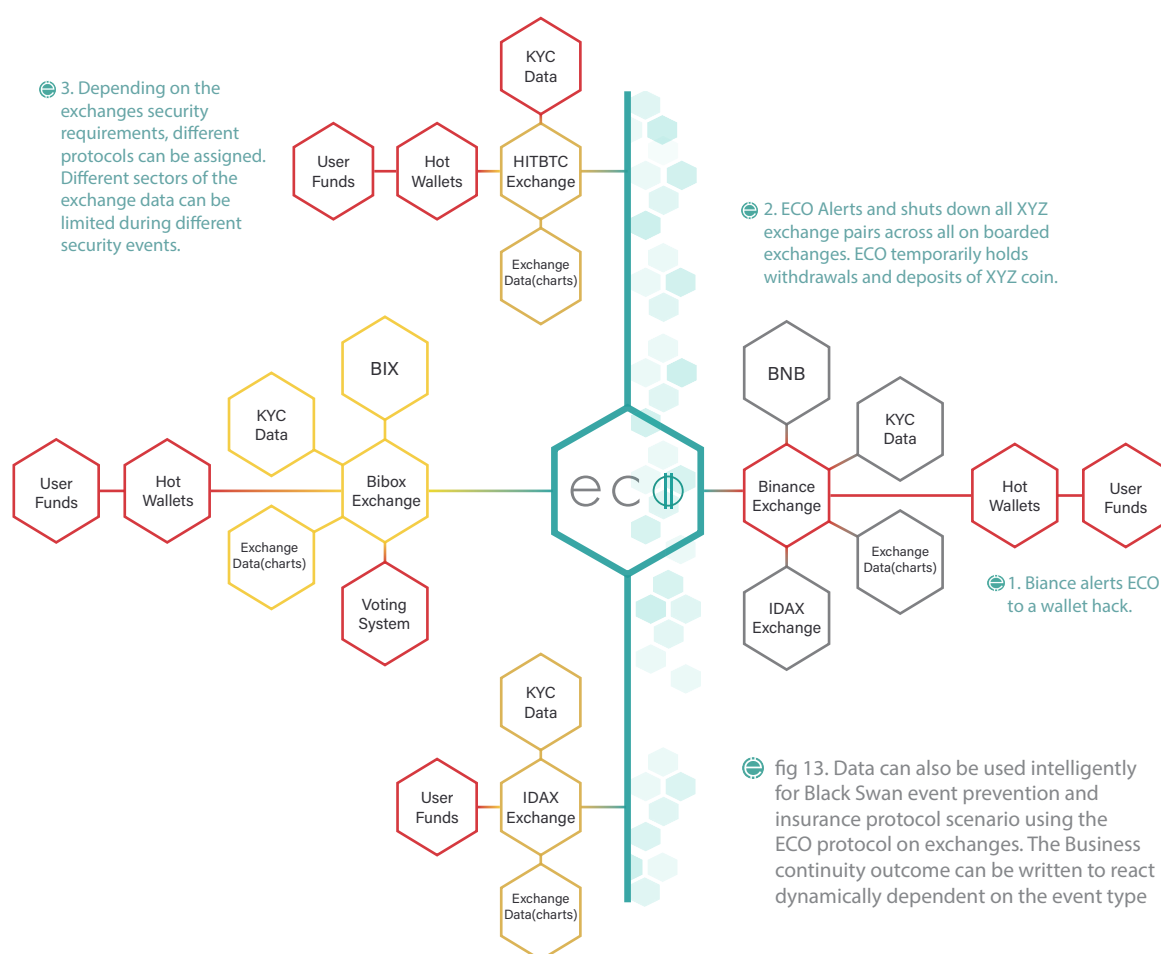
3. Depending on the exchanges security requirements, different protocols can be assigned. Different sectors of the exchange data can be limited during different security events.

KYC Data

User Funds

Hot Wallets

HITBTC Exchange

Exchange Data(charts)

2. ECO Alerts and shuts down all XYZ exchange pairs across all on boarded exchanges. ECO temporarily holds withdrawals and deposits of XYZ coin.

BIX

KYC Data

User Funds

Hot Wallets

Bibox Exchange

Exchange Data(charts)

Voting System

ECO

BNB

KYC Data

Binance Exchange

Hot Wallets

User Funds

Exchange Data(charts)

IDAX Exchange

1. Biance alerts ECO to a wallet hack.

KYC Data

User Funds

IDAX Exchange

Exchange Data(charts)

fig 13. Data can also be used intelligently for Black Swan event prevention and insurance protocol scenario using the ECO protocol on exchanges. The Business continuity outcome can be written to react dynamically dependent on the event type